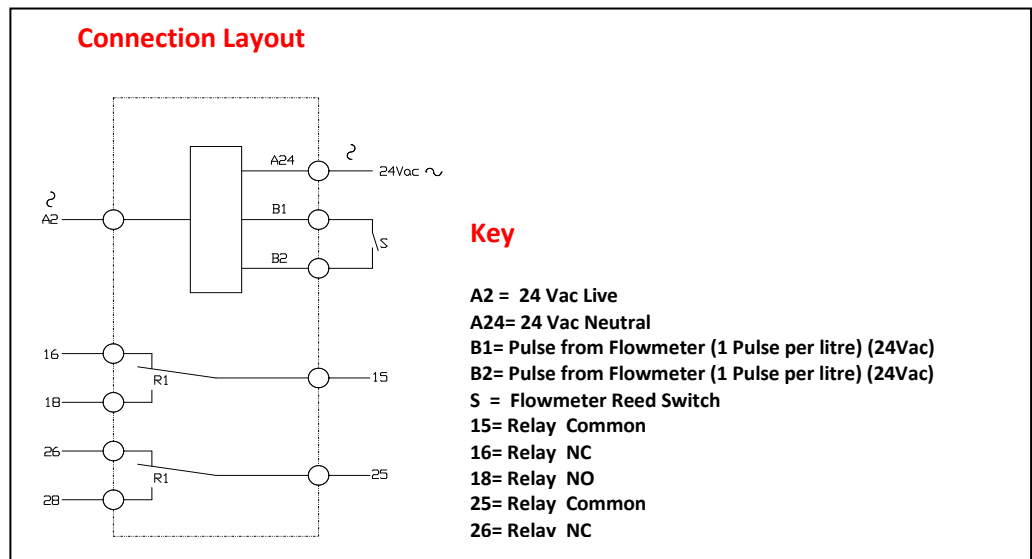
Connection Layout

A24
24Vac ~
A2
B1
B2
S
16
R1
15
18
26
R1
25
28

Key

A2 = 24 Vac Live
A24= 24 Vac Neutral
B1= Pulse from Flowmeter (1 Pulse per litre) (24Vac)
B2= Pulse from Flowmeter (1 Pulse per litre) (24Vac)
S = Flowmeter Reed Switch
15= Relay Common
16= Relay NC
18= Relay NO
25= Relay Common
26= Relay NC